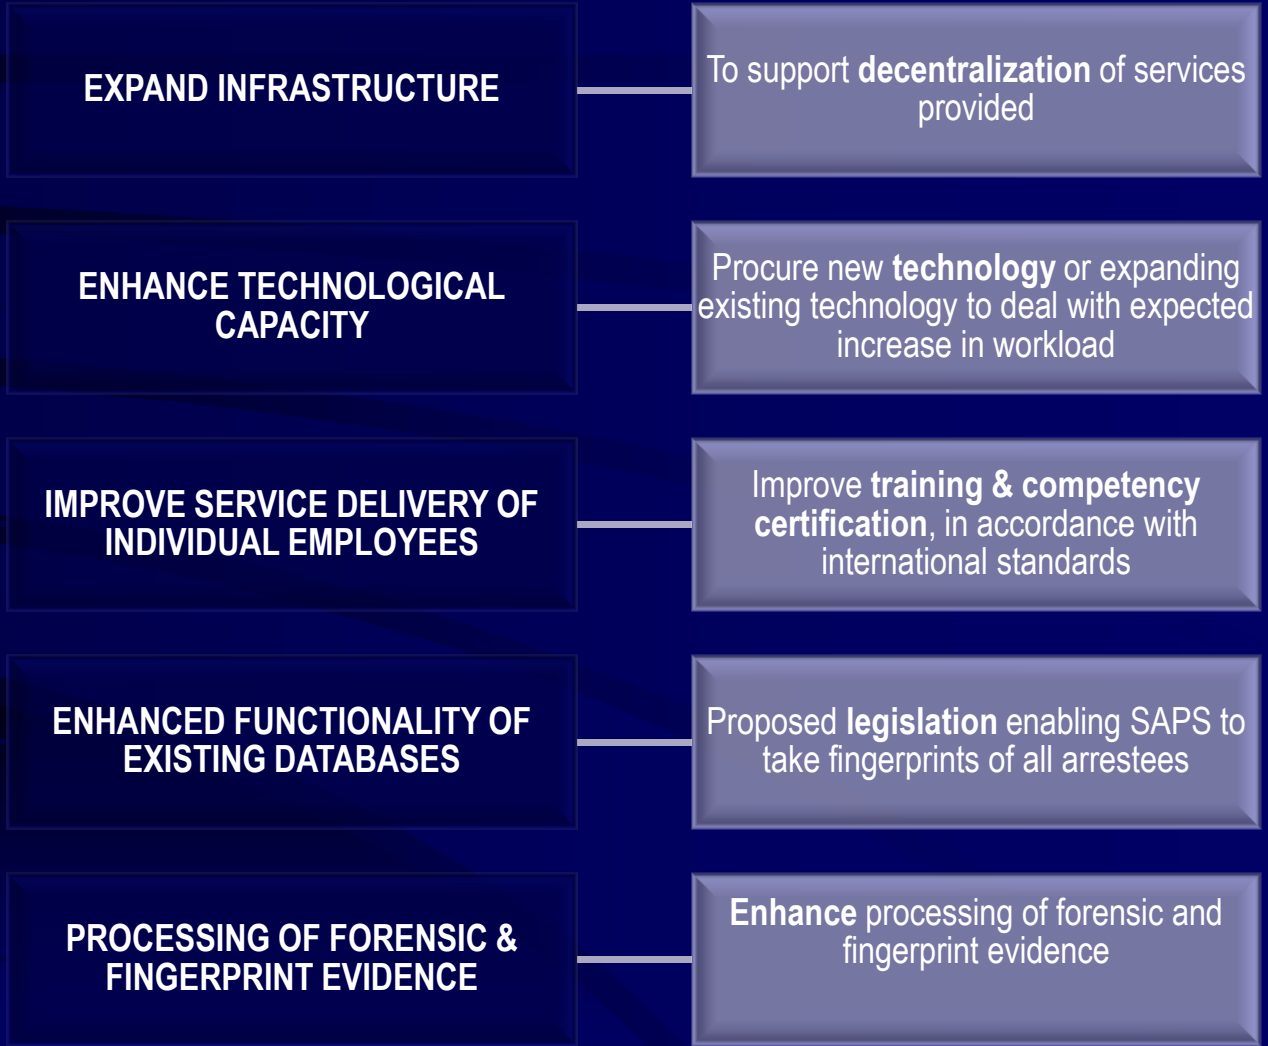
EXPAND INFRASTRUCTURE

To support decentralization of services provided

ENHANCE TECHNOLOGICAL CAPACITY

Procure new technology or expanding existing technology to deal with expected increase in workload

IMPROVE SERVICE DELIVERY OF INDIVIDUAL EMPLOYEES

Improve training & competency certification, in accordance with international standards

ENHANCED FUNCTIONALITY OF EXISTING DATABASES

Proposed legislation enabling SAPS to take fingerprints of all arrestees

PROCESSING OF FORENSIC & FINGERPRINT EVIDENCE

Enhance processing of forensic and fingerprint evidence